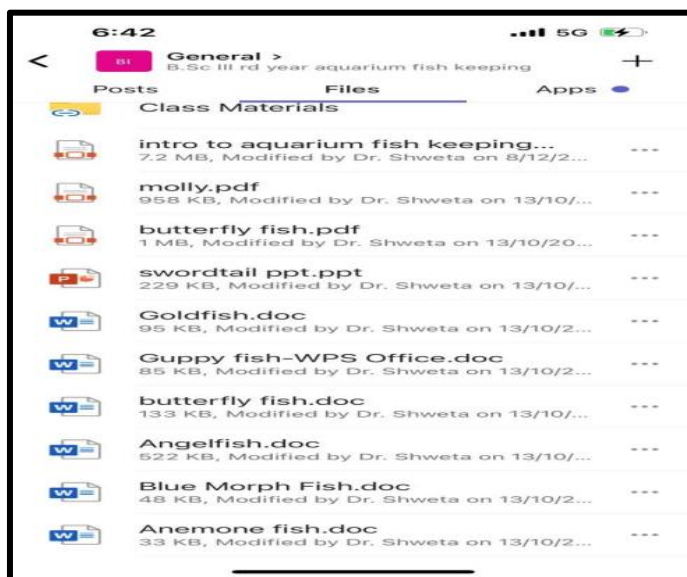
6:42 5G

<

BI General >
B.Sc III rd year aquarium fish keeping

+

Posts Files Apps

Class Materials

intro to aquarium fish keeping...
7.2 MB, Modified by Dr. Shweta on 8/12/2...

molly.pdf
958 KB, Modified by Dr. Shweta on 13/10/...

butterfly fish.pdf
1 MB, Modified by Dr. Shweta on 13/10/20...

swordtail ppt.ppt
229 KB, Modified by Dr. Shweta on 13/10/...

Goldfish.doc
95 KB, Modified by Dr. Shweta on 13/10/2...

Guppy fish-WPS Office.doc
85 KB, Modified by Dr. Shweta on 13/10/2...

butterfly fish.doc
133 KB, Modified by Dr. Shweta on 13/10/...

Angelfish.doc
522 KB, Modified by Dr. Shweta on 13/10/...

Blue Morph Fish.doc
48 KB, Modified by Dr. Shweta on 13/10/2...

Anemone fish.doc
33 KB, Modified by Dr. Shweta on 13/10/2...